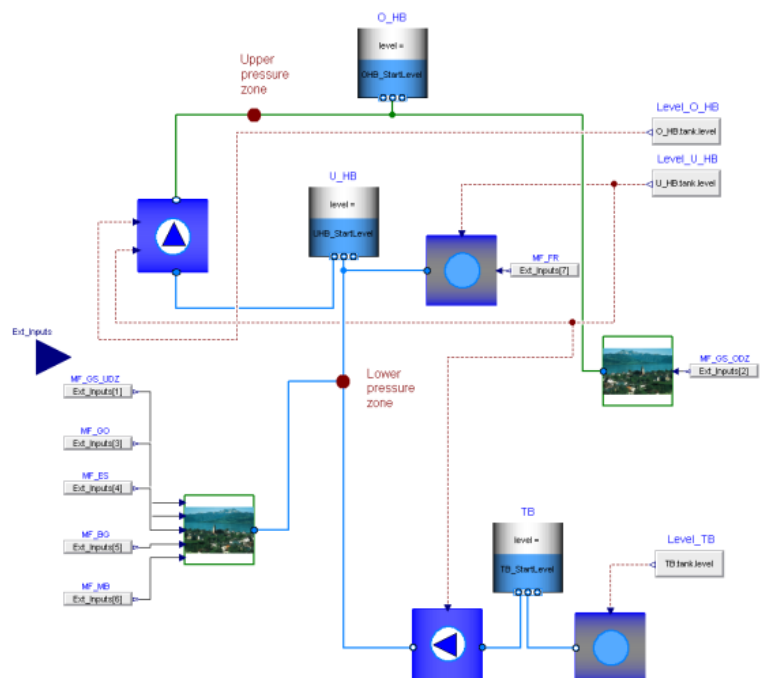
O_HB
level =
OHB_StartLevel
Upper pressure zone
Level_O_HB
O_HB.tank.level
Level_U_HB
U_HB.tank.level
U_HB
level =
UHB_StartLevel
MF_FR
Ext_Inputs[7]
Ext_Inputs
MF_GS_ODZ
Ext_Inputs[2]
Lower pressure zone
MF_GS_UDZ
Ext_Inputs[1]
MF_GO
Ext_Inputs[3]
MF_ES
Ext_Inputs[4]
MF_BG
Ext_Inputs[5]
MF_MB
Ext_Inputs[6]
TB
level =
TB_StartLevel
Level_TB
TB.tank.level